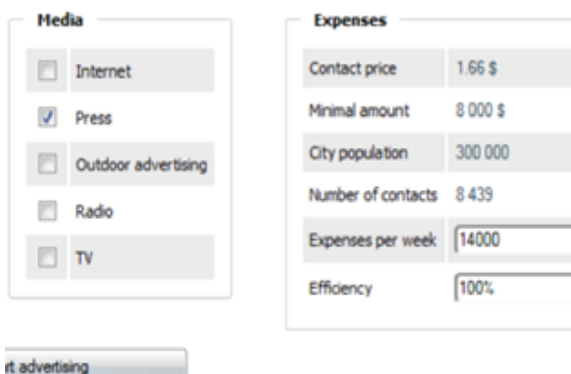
Media

Internet
Press
Outdoor advertising
Radio
TV

Expenses

| Contact price | 1.66 $ |
|---|---|
| Minimal amount | 8 000 $ |
| City population | 300 000 |
| Number of contacts | 8 439 |
| Expenses per week | 14000 |
| Efficiency | 100% |

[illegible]t advertising